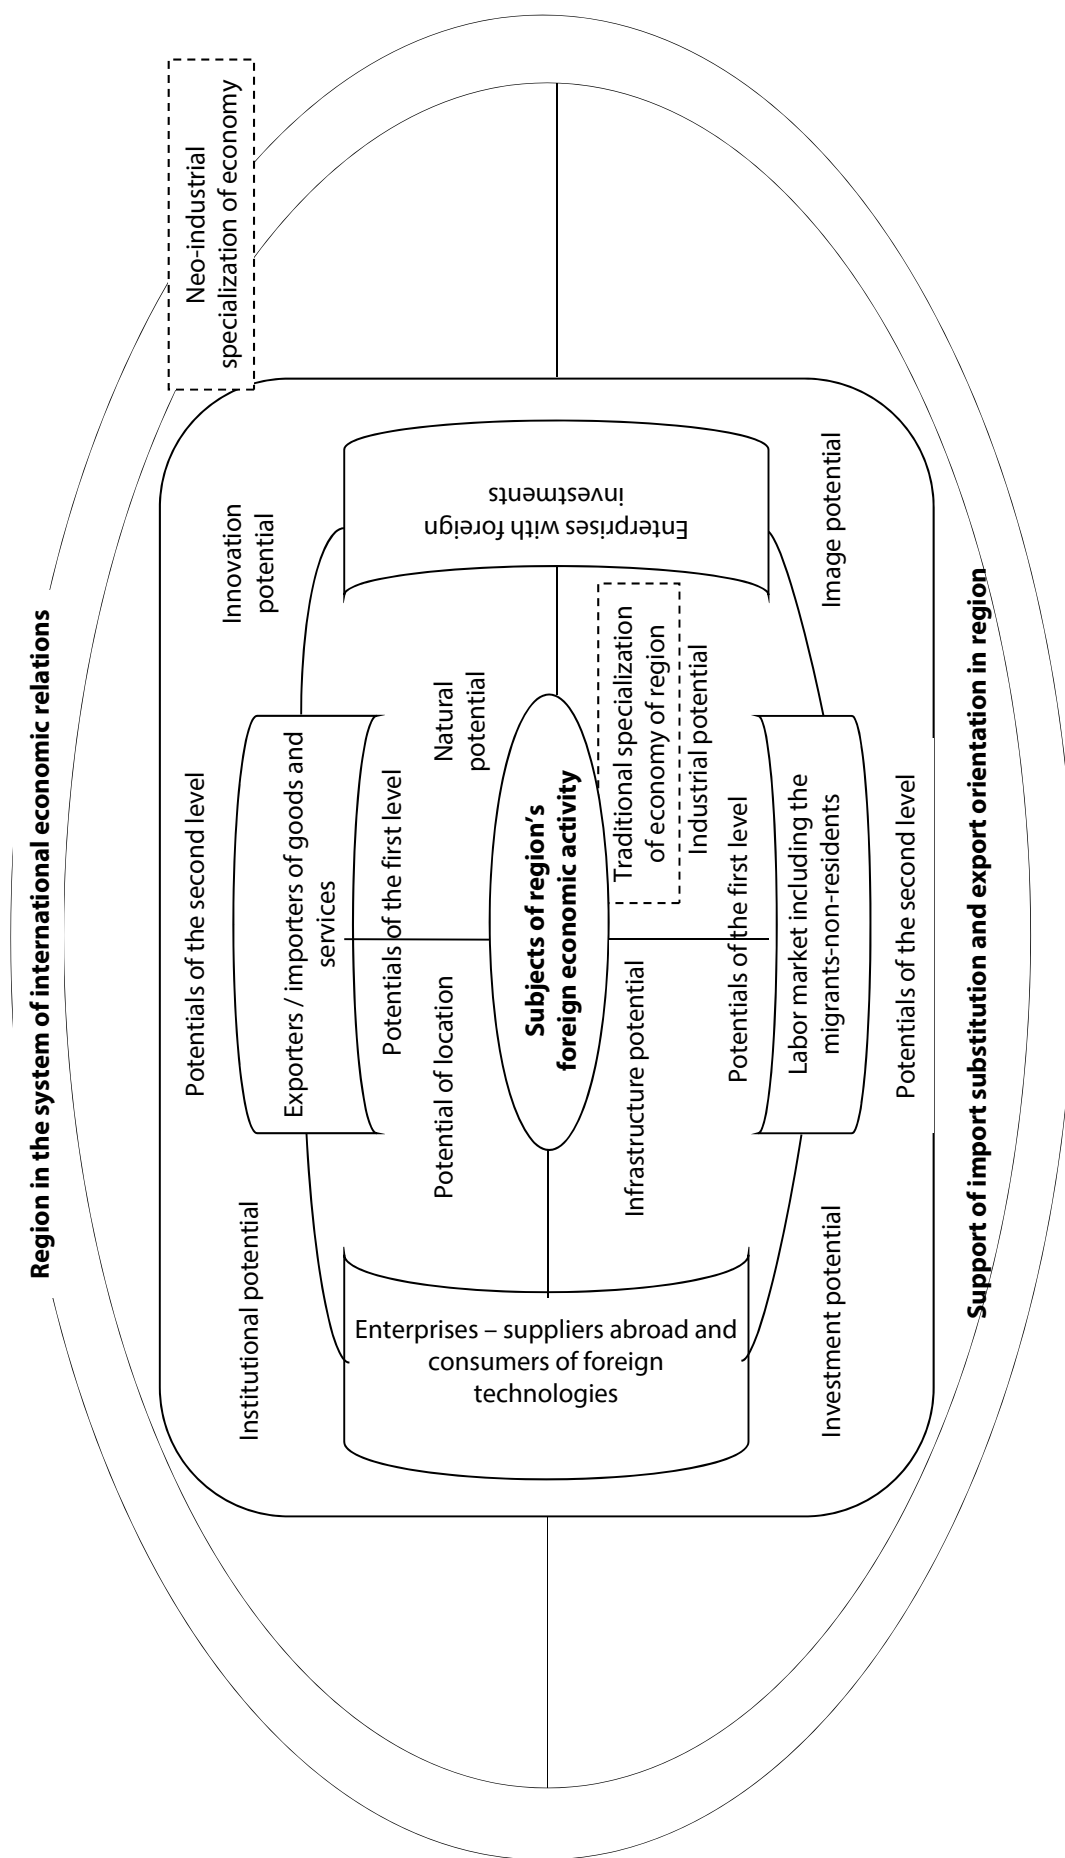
Region in the system of international economic relations

Neo-industrial specialization of economy

Institutional potential

Potentials of the second level

Innovation potential

Enterprises – suppliers abroad and consumers of foreign technologies

Exporters / importers of goods and services

Enterprises with foreign investments

Labor market including the migrants-non-residents

Potential of location

Potentials of the first level

Natural potential

Subjects of region's foreign economic activity

Infrastructure potential

Potentials of the first level

Traditional specialization of economy of region

Industrial potential

Investment potential

Potentials of the second level

Image potential

Support of import substitution and export orientation in region